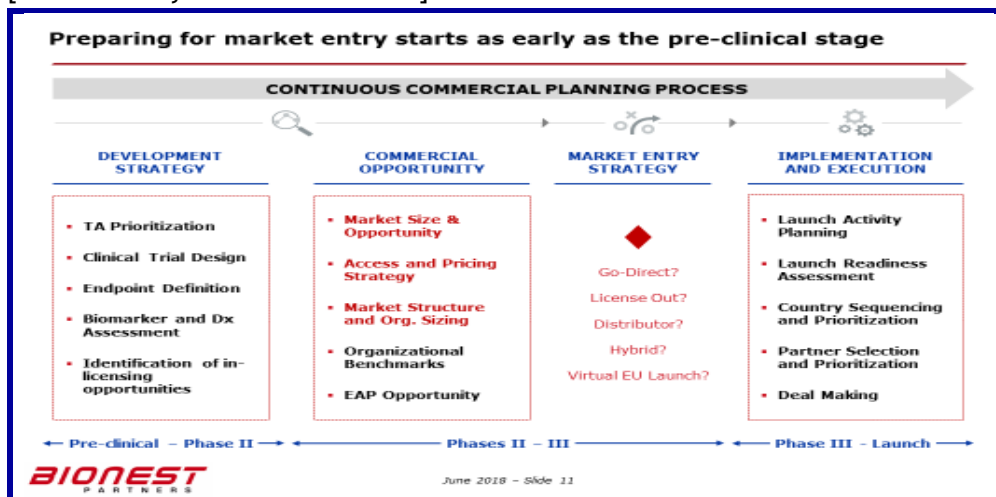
Preparing for market entry starts as early as the pre-clinical stage

CONTINUOUS COMMERCIAL PLANNING PROCESS

DEVELOPMENT STRATEGY

- TA Prioritization
- Clinical Trial Design
- Endpoint Definition
- Biomarker and Dx Assessment
- Identification of in-licensing opportunities

COMMERCIAL OPPORTUNITY

- Market Size & Opportunity
- Access and Pricing Strategy
- Market Structure and Org. Sizing
- Organizational Benchmarks
- EAP Opportunity

MARKET ENTRY STRATEGY

Go-Direct?
License Out?
Distributor?
Hybrid?
Virtual EU Launch?

IMPLEMENTATION AND EXECUTION

- Launch Activity Planning
- Launch Readiness Assessment
- Country Sequencing and Prioritization
- Partner Selection and Prioritization
- Deal Making

Pre-clinical – Phase II

Phases II – III

Phase III - Launch

BIONEST PARTNERS

June 2018 – Slide 11